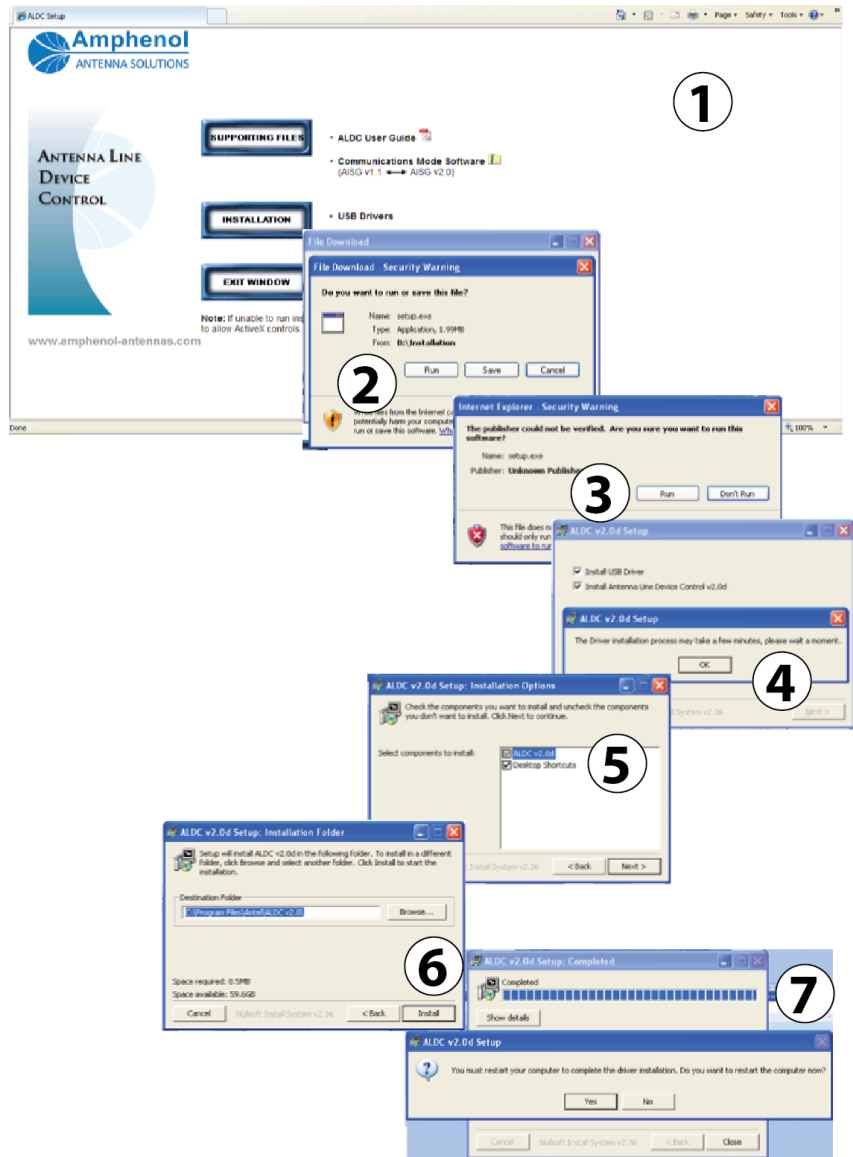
ALDC Setup

Page ▾ Safety ▾ Tools ▾

Amphenol
ANTENNA SOLUTIONS

1

ANTENNA LINE DEVICE CONTROL

SUPPORTING FILES

• ALDC User Guide

• Communications Mode Software
(AISG v1.1 ⟷ AISG v2.0)

INSTALLATION

• USB Drivers

EXIT WINDOW

Note: If unable to run ins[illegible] to allow ActiveX controls.

www.amphenol-antennas.com

Done

File Download

File Download - Security Warning

Do you want to run or save this file?

Name: setup.exe
Type: Application, 1.99MB
From: D:\Installation

2

Run Save Cancel

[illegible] potentially harm your compute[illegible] run or save this software. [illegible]

Internet Explorer - Security Warning

The publisher could not be verified. Are you sure you want to run this software?

Name: setup.exe
Publisher: Unknown Publishe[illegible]

3

Run Don't Run

This file does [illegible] should only run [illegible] software to ru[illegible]

100%

ALDC v2.0d Setup

Install USB Driver
Install Antenna Line Device Control v2.0d

ALDC v2.0d Setup

The Driver installation process may take a few minutes, please wait a moment.

OK

4

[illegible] System v2.36

Next >

ALDC v2.0d Setup: Installation Options

Check the components you want to install and uncheck the components you don't want to install. Click Next to continue.

Select components to install:

ALDC v2.0d
Desktop Shortcuts

5

Install System v2.36

< Back Next >

ALDC v2.0d Setup: Installation Folder

Setup will install ALDC v2.0d in the following folder. To install in a different folder, click Browse and select another folder. Click Install to start the installation.

Destination Folder

C:\Program Files\Antel\ALDC v2.0d

Browse...

6

Space required: 8.5MB
Space available: 59.6GB

Cancel Nullsoft Install System v2.36 < Back Install

ALDC v2.0d Setup: Completed

Completed

Show details

7

ALDC v2.0d Setup

You must restart your computer to complete the driver installation. Do you want to restart the computer now?

Yes No

Cancel Nullsoft Install System v2.36 < Back Close